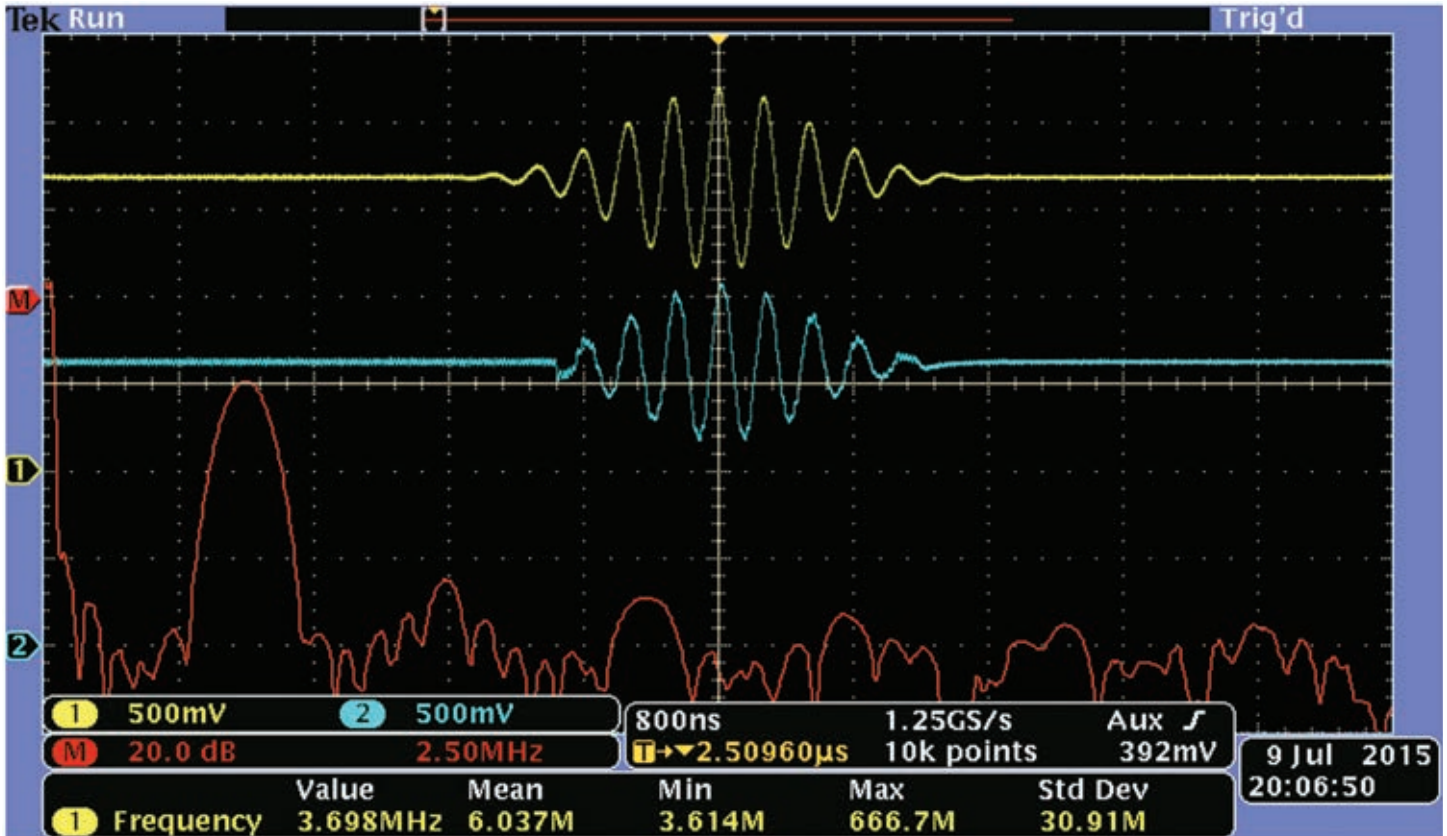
Tek Run Trig'd

M

1

2

1 500mV 2 500mV
M 20.0 dB 2.50MHz

800ns 1.25GS/s Aux
T→▼2.50960µs 10k points 392mV

9 Jul 2015
20:06:50

| | Value | Mean | Min | Max | Std Dev |
|---|---|---|---|---|---|
| 1 Frequency | 3.698MHz | 6.037M | 3.614M | 666.7M | 30.91M |